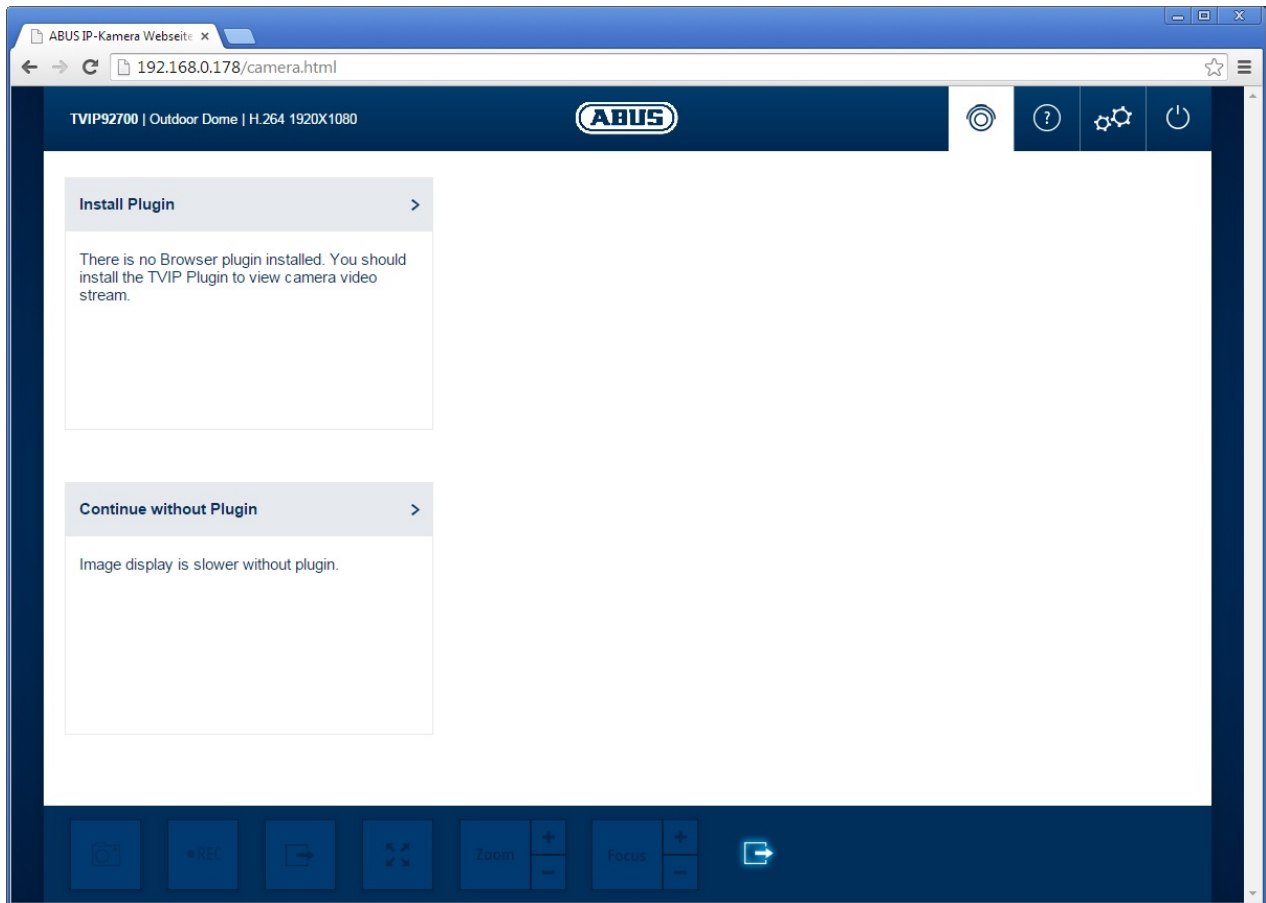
ABUS IP-Kamera Webseite ×

192.168.0.178/camera.html

TVIP92700 | Outdoor Dome | H.264 1920X1080

ABUS

?

Install Plugin >

There is no Browser plugin installed. You should install the TVIP Plugin to view camera video stream.

Continue without Plugin >

Image display is slower without plugin.

●REC

Zoom + −

Focus + −